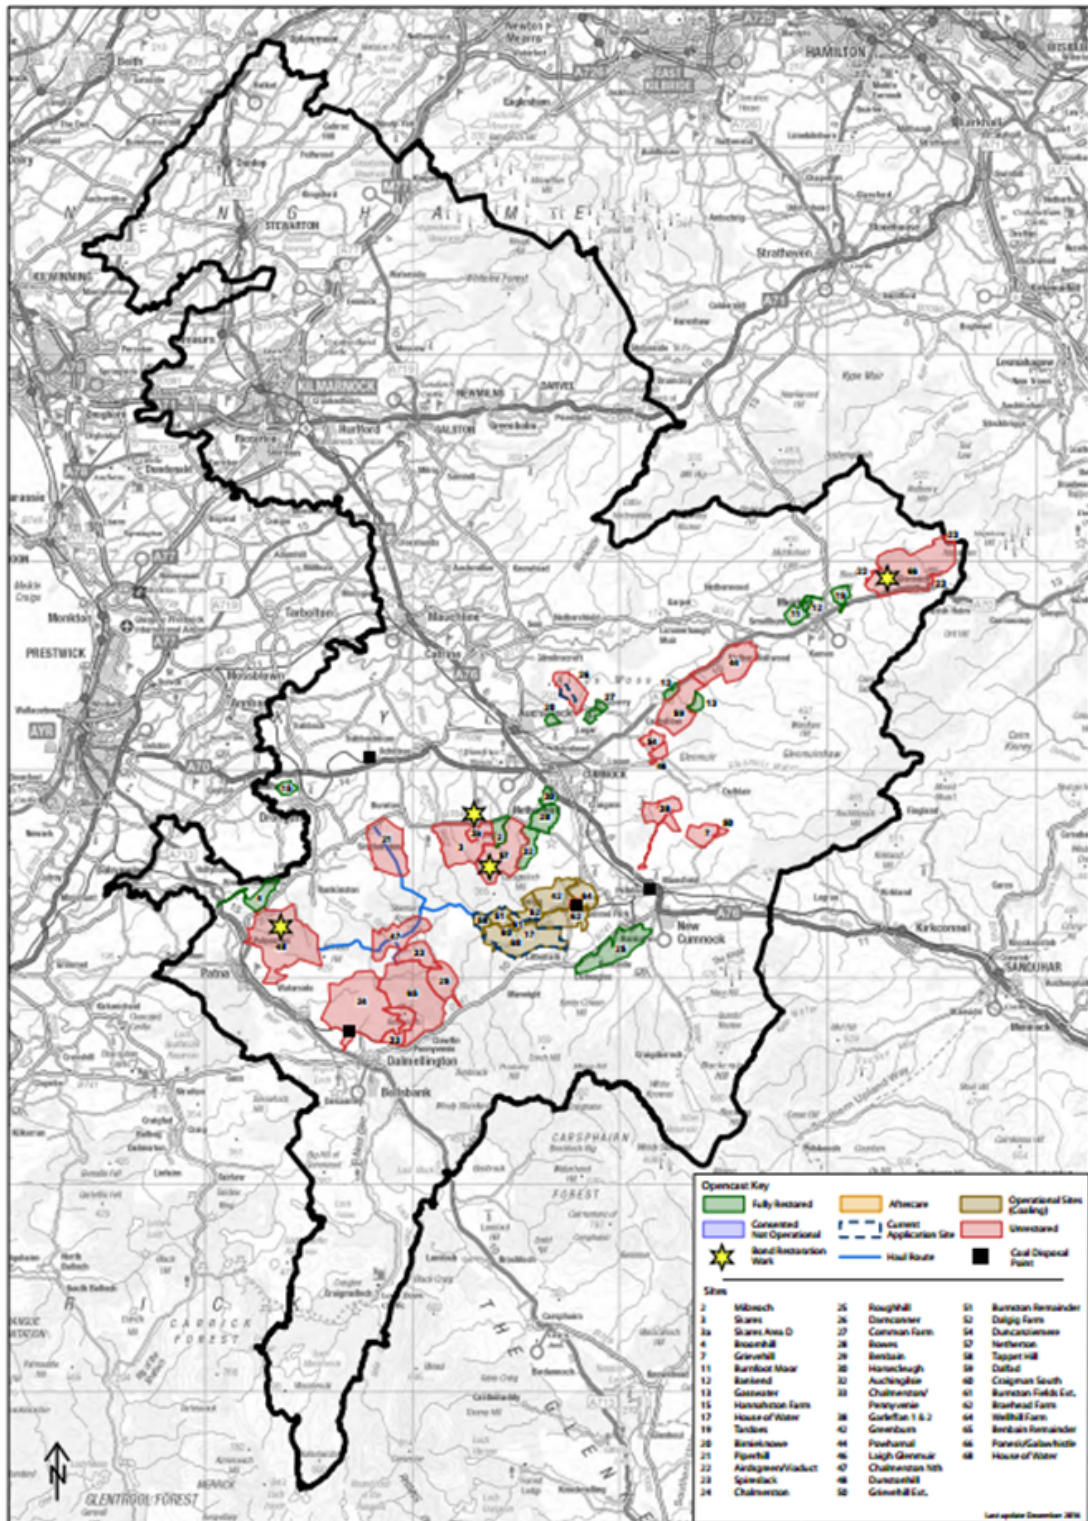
HAMILTON

STEWARTON

KILMARNOCK

NEWMILNS

DARVEL

GALSTON

Strathaven

PRESTWICK

AYR

Monkton

Tarbolton

Mauchline

CUMNOCK

New Cumnock

Kirkconnel

SANQUHAR

Patna

Dalmellington

Bellsbank

CARSPHAIRN

FOREST

CARRICK FOREST

GLENTROOL FOREST

Opencast Key

Fully Restored

Aftercare

Operational Sites (Coaling)

Consented Not Operational

Current Application Site

Unrestored

Bond Restoration Work

Haul Route

Coal Disposal Point

Sites

| | | | | | |
|---|---|---|---|---|---|
| 2 | Mibroch | 25 | Roughhill | 51 | Burnston Remainder |
| 3 | Skares | 26 | Dunconner | 52 | Dalgig Farm |
| 3a | Skares Area D | 27 | Common Farm | 54 | Duncanziemere |
| 4 | Brownhill | 28 | Bowes | 57 | Netherton |
| 7 | Grievehill | 29 | Benbain | 58 | Taggart Hill |
| 11 | Burnfoot Moor | 30 | Horsecleugh | 59 | Dalfad |
| 12 | Banbend | 32 | Auchinglsie | 60 | Craigman South |
| 13 | Gasswater | 33 | Chalmerston/ Pennyvenie | 61 | Burnston Fields Ext. |
| 15 | Hannahston Farm | | | 62 | Braehead Farm |
| 17 | House of Water | 38 | Godefian 1 & 2 | 64 | Wellhill Farm |
| 19 | Tardoes | 42 | Greenburn | 65 | Benbain Remainder |
| 20 | Boneknowe | 44 | Powharnal | 66 | Forest/Galawhistle |
| 21 | Piperhill | 46 | Laigh Glenmuir | 68 | House of Water |
| 22 | Airdsgreen/Viaduct | 47 | Chalmerston Nth | | |
| 23 | Spiredack | 48 | Dunstonhill | | |
| 24 | Chalmerston | 50 | Grievehill Ext. | | |

Last update December 2016